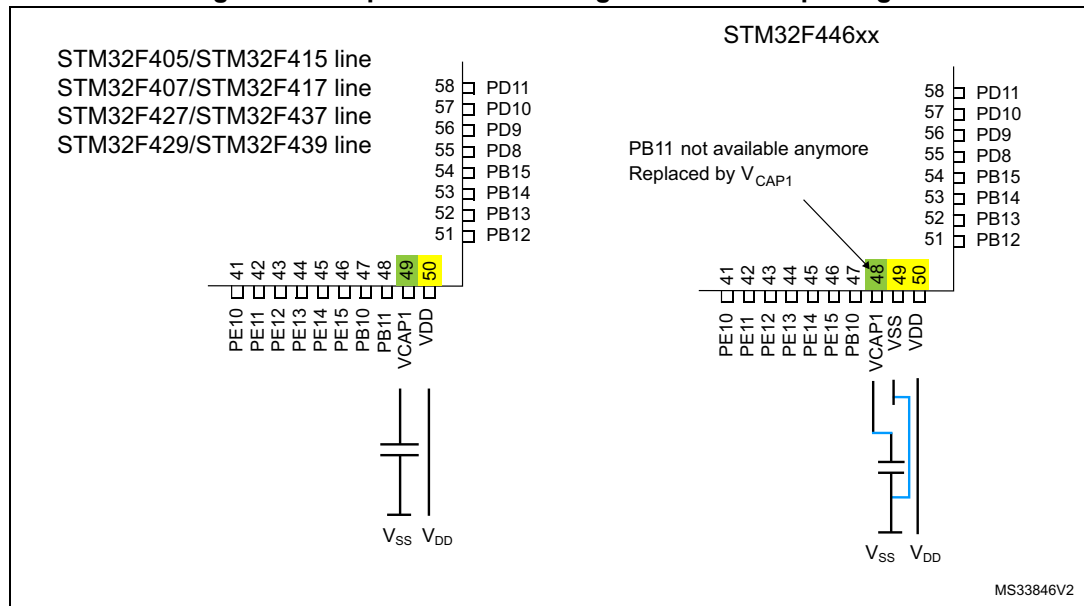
STM32F405/STM32F415 line
STM32F407/STM32F417 line
STM32F427/STM32F437 line
STM32F429/STM32F439 line

58 PD11
57 PD10
56 PD9
55 PD8
54 PB15
53 PB14
52 PB13
51 PB12

41 42 43 44 45 46 47 48 49 50

PE10 PE11 PE12 PE13 PE14 PE15 PB10 PB11 VCAP1 VDD

$V_{SS}$ $V_{DD}$

STM32F446xx

PB11 not available anymore
Replaced by $V_{CAP1}$

58 PD11
57 PD10
56 PD9
55 PD8
54 PB15
53 PB14
52 PB13
51 PB12

41 42 43 44 45 46 47 48 49 50

PE10 PE11 PE12 PE13 PE14 PE15 PB10 VCAP1 VSS VDD

$V_{SS}$ $V_{DD}$

MS33846V2